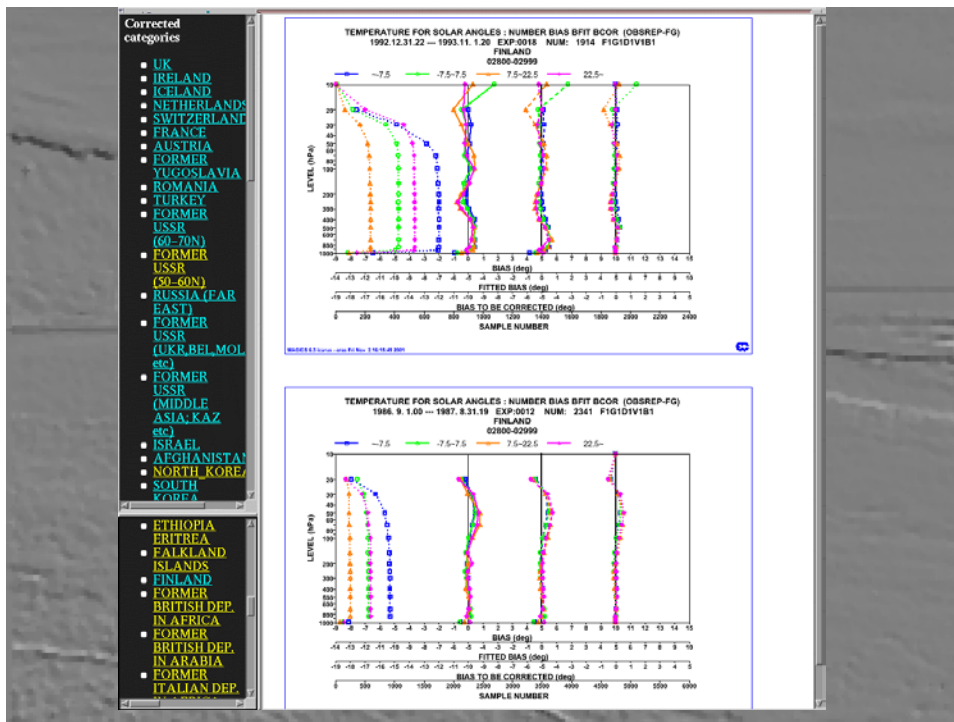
Corrected categories

- UK
- IRELAND
- ICELAND
- NETHERLANDS
- SWITZERLAND
- FRANCE
- AUSTRIA
- FORMER YUGOSLAVIA
- ROMANIA
- TURKEY
- FORMER USSR (60-70N)
- FORMER USSR (50-60N)
- RUSSIA (FAR EAST)
- FORMER USSR (UKR,BEL,MOL etc)
- FORMER USSR (MIDDLE ASIA; KAZ etc)
- ISRAEL
- AFGHANISTAN
- NORTH_KOREA
- SOUTH KOREA

- ETHIOPIA ERITREA
- FALKLAND ISLANDS
- FINLAND
- FORMER BRITISH DEP. IN AFRICA
- FORMER BRITISH DEP. IN ARABIA
- FORMER ITALIAN DEP.

TEMPERATURE FOR SOLAR ANGLES : NUMBER BIAS BFIT BCOR (OBSREP-FG)
1992.12.31.22 --- 1993.11. 1.20 EXP:0018 NUM: 1914 F1G1D1V1B1
FINLAND
02800-02999

~-7.5 -7.5~7.5 7.5~22.5 22.5~

LEVEL (hPa)
10 20 30 50 70 100 200 300 400 500 700 850 1000

BIAS (deg)
FITTED BIAS (deg)
BIAS TO BE CORRECTED (deg)
0 200 400 600 800 1000 1200 1400 1600 1800 2000 2200 2400
SAMPLE NUMBER

MAGICS 6.1

TEMPERATURE FOR SOLAR ANGLES : NUMBER BIAS BFIT BCOR (OBSREP-FG)
1986. 9. 1.00 --- 1987. 8.31.19 EXP:0012 NUM: 2341 F1G1D1V1B1
FINLAND
02800-02999

~-7.5 -7.5~7.5 7.5~22.5 22.5~

LEVEL (hPa)
10 20 30 40 50 70 100 200 300 400 500 700 850 1000

BIAS (deg)
FITTED BIAS (deg)
BIAS TO BE CORRECTED (deg)
0 500 1000 1500 2000 2500 3000 3500 4000 4500 5000 5500 6000
SAMPLE NUMBER